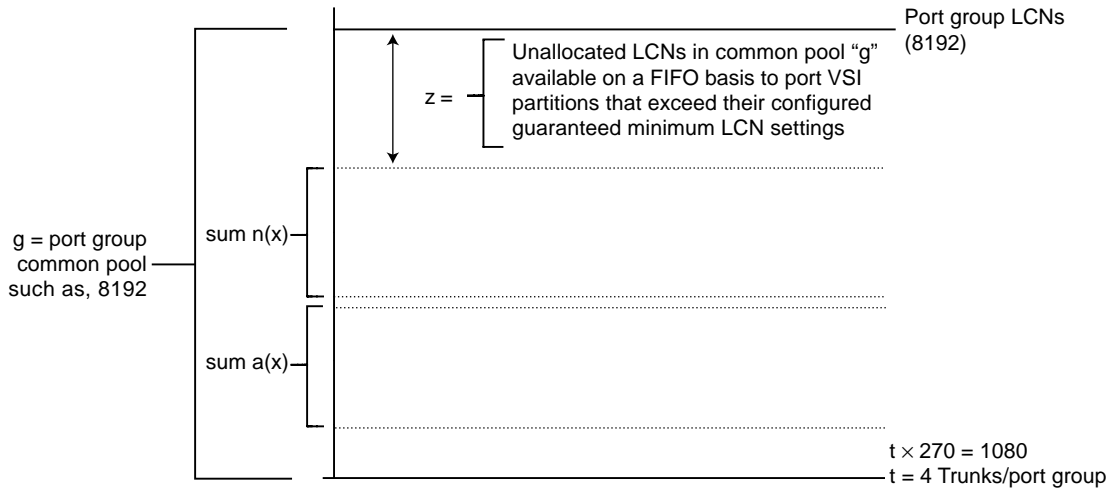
Port group LCNs (8192)

z = Unallocated LCNs in common pool "g" available on a FIFO basis to port VSI partitions that exceed their configured guaranteed minimum LCN settings

g = port group common pool such as, 8192

sum n(x)

sum a(x)

$t \times 270 = 1080$

t = 4 Trunks/port group